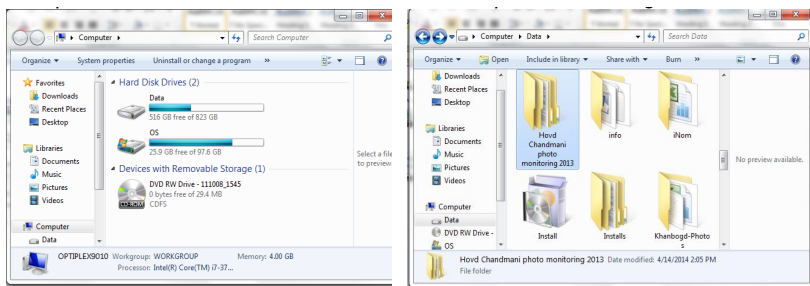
Computer ▸
Search Computer
Organize ▾ System properties Uninstall or change a program »
Favorites
Downloads
Recent Places
Desktop
Libraries
Documents
Music
Pictures
Videos
Computer
Data
Hard Disk Drives (2)
Data
516 GB free of 823 GB
OS
25.9 GB free of 97.6 GB
Devices with Removable Storage (1)
DVD RW Drive - 111008_1545
0 bytes free of 29.4 MB
CDFS
Select a file to preview
OPTIPLEX9010 Workgroup: WORKGROUP Memory: 4.00 GB
Processor: Intel(R) Core(TM) i7-37...

Computer ▸ Data ▸
Search Data
Organize ▾ Open Include in library ▾ Share with ▾ Burn »
Downloads
Recent Places
Desktop
Libraries
Documents
Music
Pictures
Videos
Computer
Data
DVD RW Drive - ...
OS
Hovd Chandmani photo monitoring 2013
info
iNom
Install
Installs
Khanbogd-Photos
No preview available.
Hovd Chandmani photo monitoring 2013 Date modified: 4/14/2014 2:05 PM
File folder